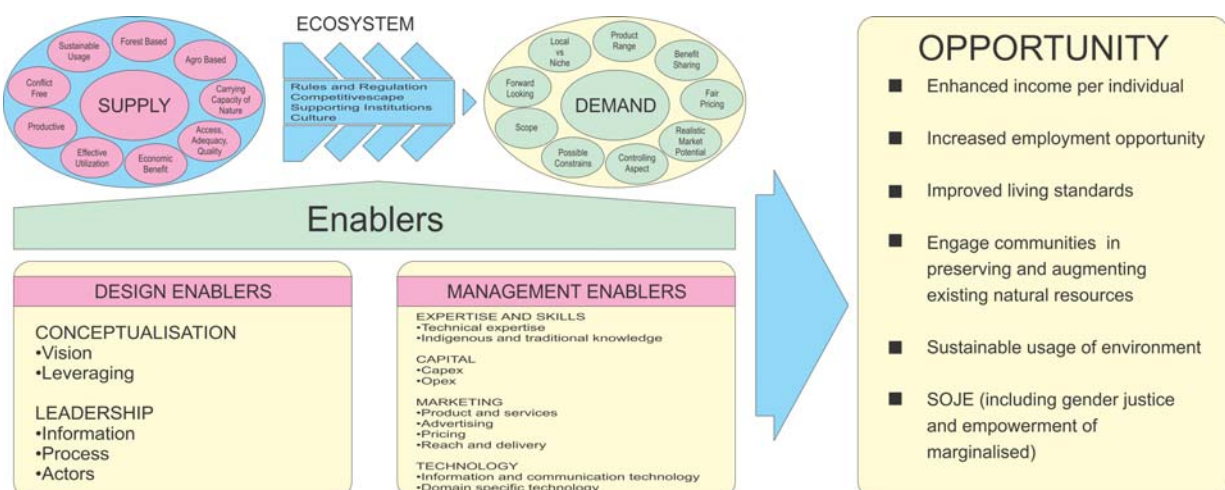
Sustainable Usage

Forest Based

Agro Based

Conflict Free

SUPPLY

Carrying Capacity of Nature

Productive

Access, Adequacy, Quality

Effective Utilization

Economic Benefit

ECOSYSTEM

Rules and Regulation
Competitivescape
Supporting Institutions
Culture

Local vs Niche

Product Range

Benefit Sharing

Forward Looking

DEMAND

Fair Pricing

Scope

Realistic Market Potential

Possible Constrains

Controlling Aspect

Enablers

DESIGN ENABLERS

CONCEPTUALISATION
•Vision
•Leveraging

LEADERSHIP
•Information
•Process
•Actors

MANAGEMENT ENABLERS

EXPERTISE AND SKILLS
•Technical expertise
•Indigenous and traditional knowledge

CAPITAL
•Capex
•Opex

MARKETING
•Product and services
•Advertising
•Pricing
•Reach and delivery

TECHNOLOGY
•Information and communication technology
•Domain specific technology

OPPORTUNITY

■ Enhanced income per individual

■ Increased employment opportunity

■ Improved living standards

■ Engage communities in preserving and augmenting existing natural resources

■ Sustainable usage of environment

■ SOJE (including gender justice and empowerment of marginalised)